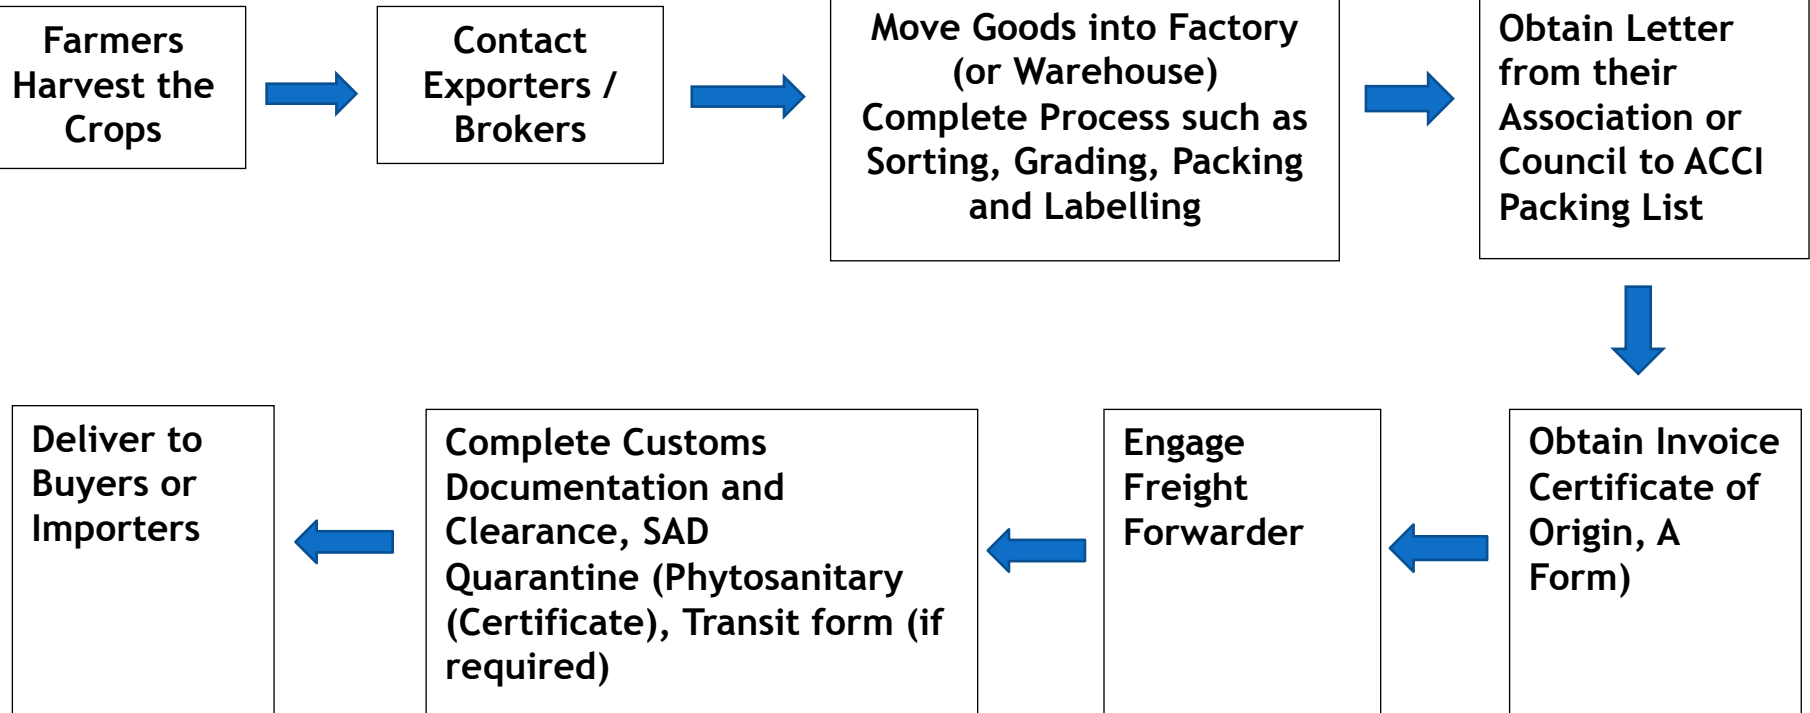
Farmers Harvest the Crops

Contact Exporters / Brokers

Move Goods into Factory (or Warehouse) Complete Process such as Sorting, Grading, Packing and Labelling

Obtain Letter from their Association or Council to ACCI Packing List

Obtain Invoice Certificate of Origin, A Form)

Engage Freight Forwarder

Complete Customs Documentation and Clearance, SAD Quarantine (Phytosanitary (Certificate), Transit form (if required)

Deliver to Buyers or Importers